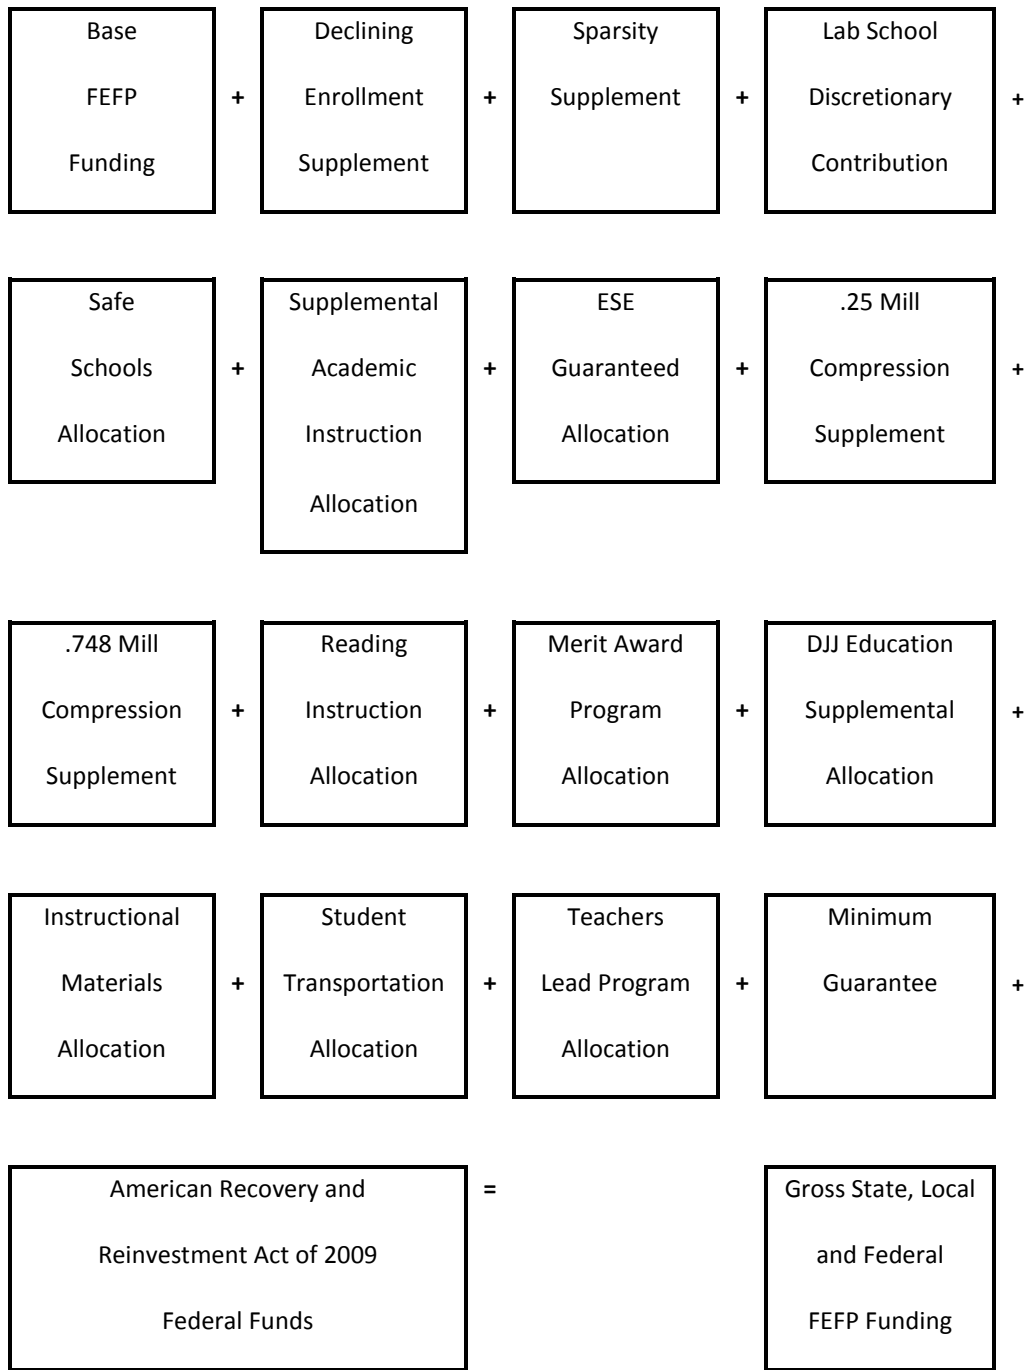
Base FEFP Funding + Declining Enrollment Supplement + Sparsity Supplement + Lab School Discretionary Contribution +

Safe Schools Allocation + Supplemental Academic Instruction Allocation + ESE Guaranteed Allocation + .25 Mill Compression Supplement +

.748 Mill Compression Supplement + Reading Instruction Allocation + Merit Award Program Allocation + DJJ Education Supplemental Allocation +

Instructional Materials Allocation + Student Transportation Allocation + Teachers Lead Program Allocation + Minimum Guarantee +

American Recovery and Reinvestment Act of 2009 Federal Funds = Gross State, Local and Federal FEFP Funding